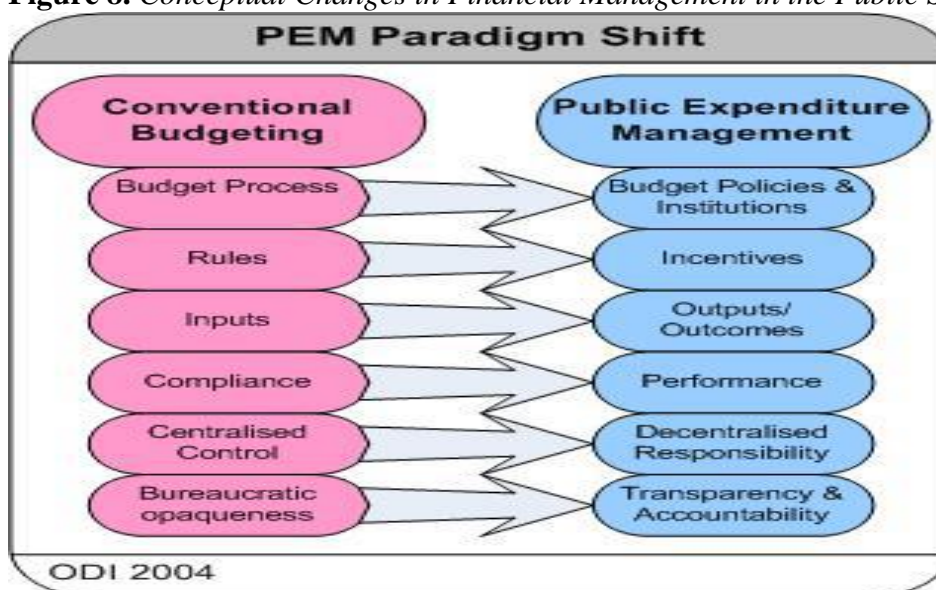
**Figure 6.** *Conceptual Changes in Financial Management in the Public S*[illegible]

PEM Paradigm Shift

Conventional Budgeting

Public Expenditure Management

Budget Process

Budget Policies & Institutions

Rules

Incentives

Inputs

Outputs/ Outcomes

Compliance

Performance

Centralised Control

Decentralised Responsibility

Bureaucratic opaqueness

Transparency & Accountability

ODI 2004